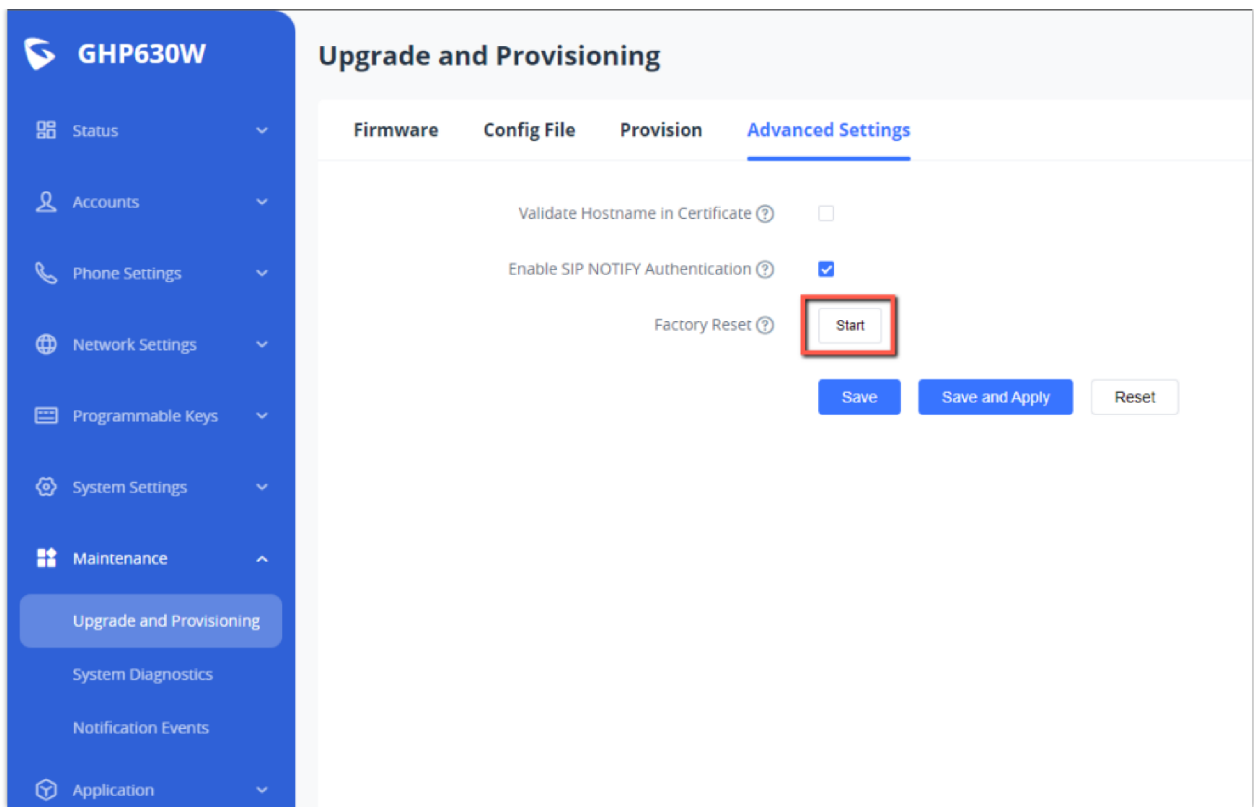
GHP630W

Status

Accounts

Phone Settings

Network Settings

Programmable Keys

System Settings

Maintenance

Upgrade and Provisioning

System Diagnostics

Notification Events

Application

Upgrade and Provisioning

Firmware | Config File | Provision | Advanced Settings

Validate Hostname in Certificate

Enable SIP NOTIFY Authentication

Factory Reset

Start

Save | Save and Apply | Reset